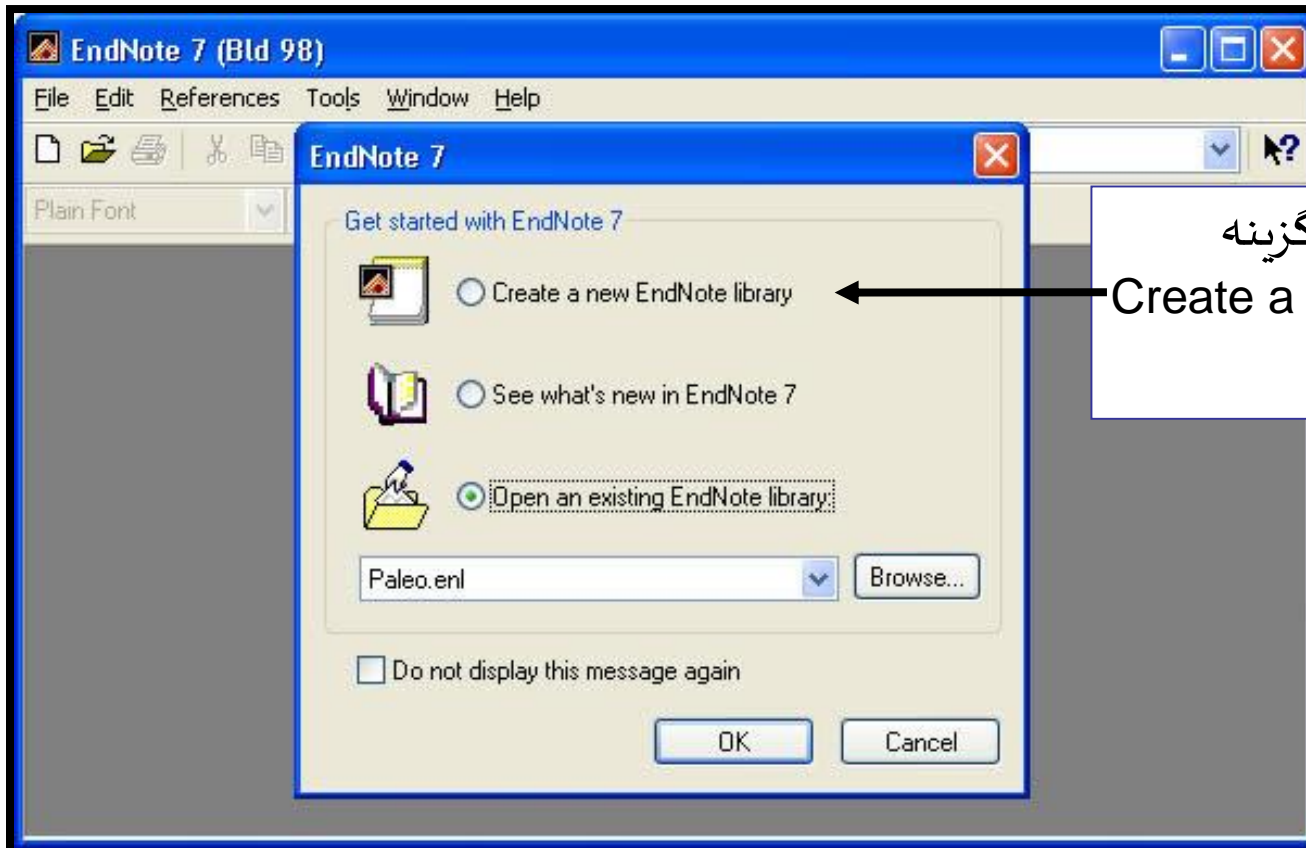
EndNote 7 (Bld 98)

File Edit References Tools Window Help

Plain Font

EndNote 7

Get started with EndNote 7

Create a new EndNote library

See what's new in EndNote 7

Open an existing EndNote library:

Paleo.enl

Browse...

Do not display this message again

OK

Cancel

گزینه
Create a